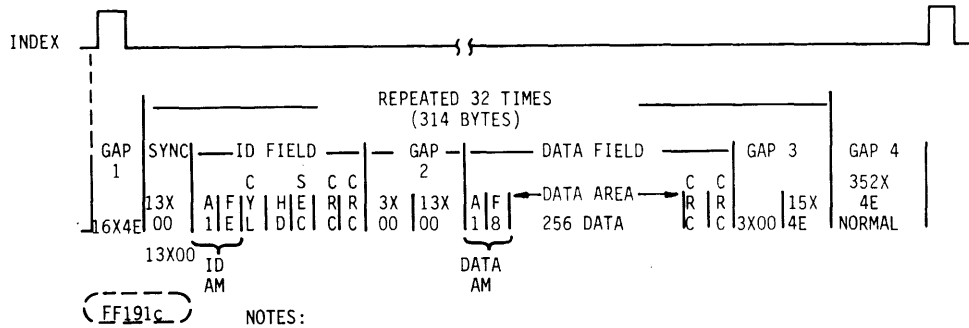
INDEX

REPEATED 32 TIMES
(314 BYTES)

GAP 1
16X4E

SYNC
13X 00
13X00

ID FIELD
A 1
F E
C Y L
H D
S E C
C R C
C R C
ID AM

GAP 2
3X 00
13X 00

DATA FIELD
A 1
F 8
DATA AM
DATA AREA
256 DATA
C R C
C R C

GAP 3
3X00
15X 4E

GAP 4
352X
4E
NORMAL

FF191c

NOTES: